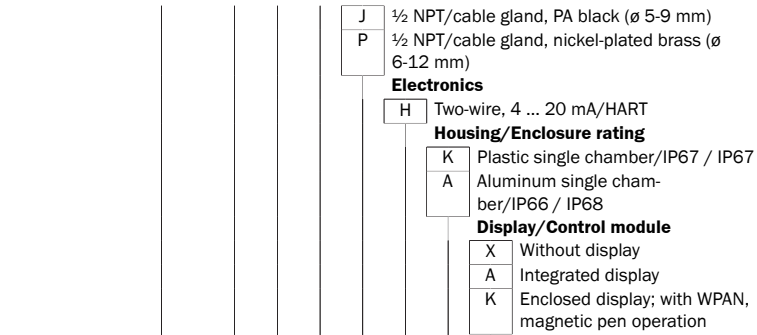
J ½ NPT/cable gland, PA black (ø 5-9 mm)
P ½ NPT/cable gland, nickel-plated brass (ø 6-12 mm)

**Electronics**

H Two-wire, 4 … 20 mA/HART

**Housing/Enclosure rating**

K Plastic single chamber/IP67 / IP67
A Aluminum single chamber/IP66 / IP68

**Display/Control module**

X Without display
A Integrated display
K Enclosed display; with WPAN, magnetic pen operation